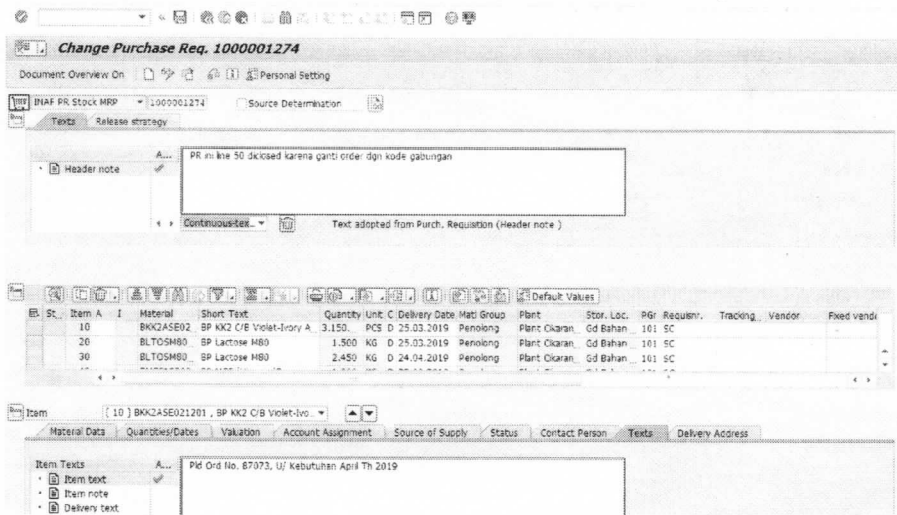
Change Purchase Req. 1000001274

Document Overview On Personal Setting

INAF PR Stock MRP 1000001274 Source Determination

Texts Release strategy

Header note

A...

PR ini line 50 diclosed karena ganti order dgn kode gabungan

Continuous-tex...

Text adopted from Purch. Requisition (Header note )

Default Values

| St... | Item | A | I | Material | Short Text | Quantity | Unit | C | Delivery Date | Matl Group | Plant | Stor. Loc. | PGr | Requisnr. | Tracking... | Vendor | Fixed vendo |
|---|---|---|---|---|---|---|---|---|---|---|---|---|---|---|---|---|---|
| | 10 | | | BKK2ASE02... | BP KK2 C/B Violet-Ivory A... | 3.150... | PCS | D | 25.03.2019 | Penolong | Plant Cikaran... | Gd Bahan ... | 101 | SC | | | |
| | 20 | | | BLTOSM80... | BP Lactose M80 | 1.500 | KG | D | 25.03.2019 | Penolong | Plant Cikaran... | Gd Bahan ... | 101 | SC | | | |
| | 30 | | | BLTOSM80... | BP Lactose M80 | 2.450 | KG | D | 24.04.2019 | Penolong | Plant Cikaran... | Gd Bahan ... | 101 | SC | | | |

Item [ 10 ] BKK2ASE021201 , BP KK2 C/B Violet-Ivo...

Materal Data | Quantities/Dates | Valuation | Account Assignment | Source of Supply | Status | Contact Person | Texts | Delivery Address

Item Texts

A...

Item text

Item note

Delivery text

Pld Ord No. 87073, U/ Kebutuhan April Th 2019